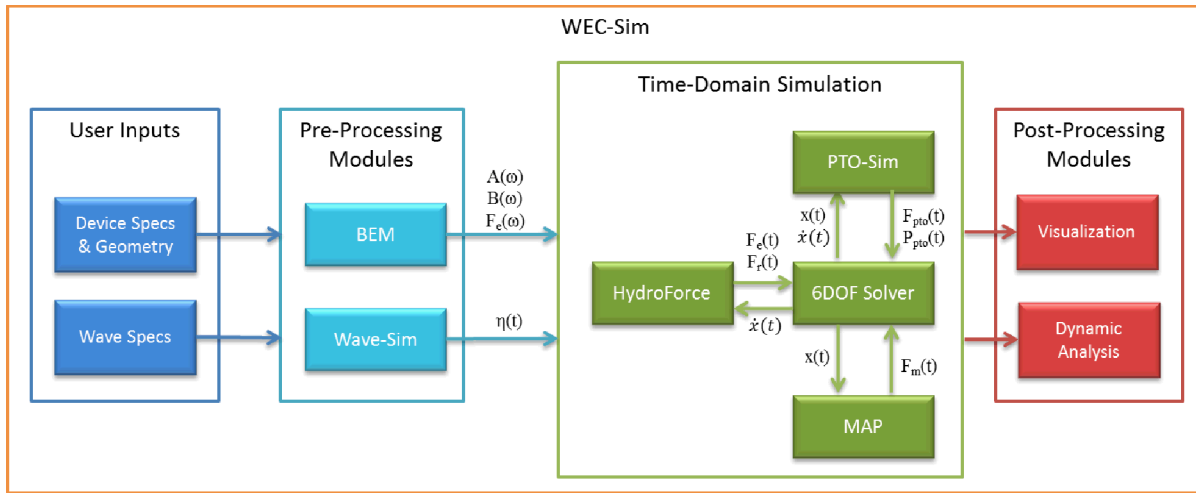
WEC-Sim

User Inputs

Device Specs & Geometry

Wave Specs

Pre-Processing Modules

BEM

Wave-Sim

$A(\omega)$
$B(\omega)$
$F_e(\omega)$

$\eta(t)$

Time-Domain Simulation

PTO-Sim

$x(t)$
$\dot{x}(t)$

$F_{pto}(t)$
$P_{pto}(t)$

$F_e(t)$
$F_r(t)$

HydroForce

6DOF Solver

$\dot{x}(t)$

$x(t)$

$F_m(t)$

MAP

Post-Processing Modules

Visualization

Dynamic Analysis